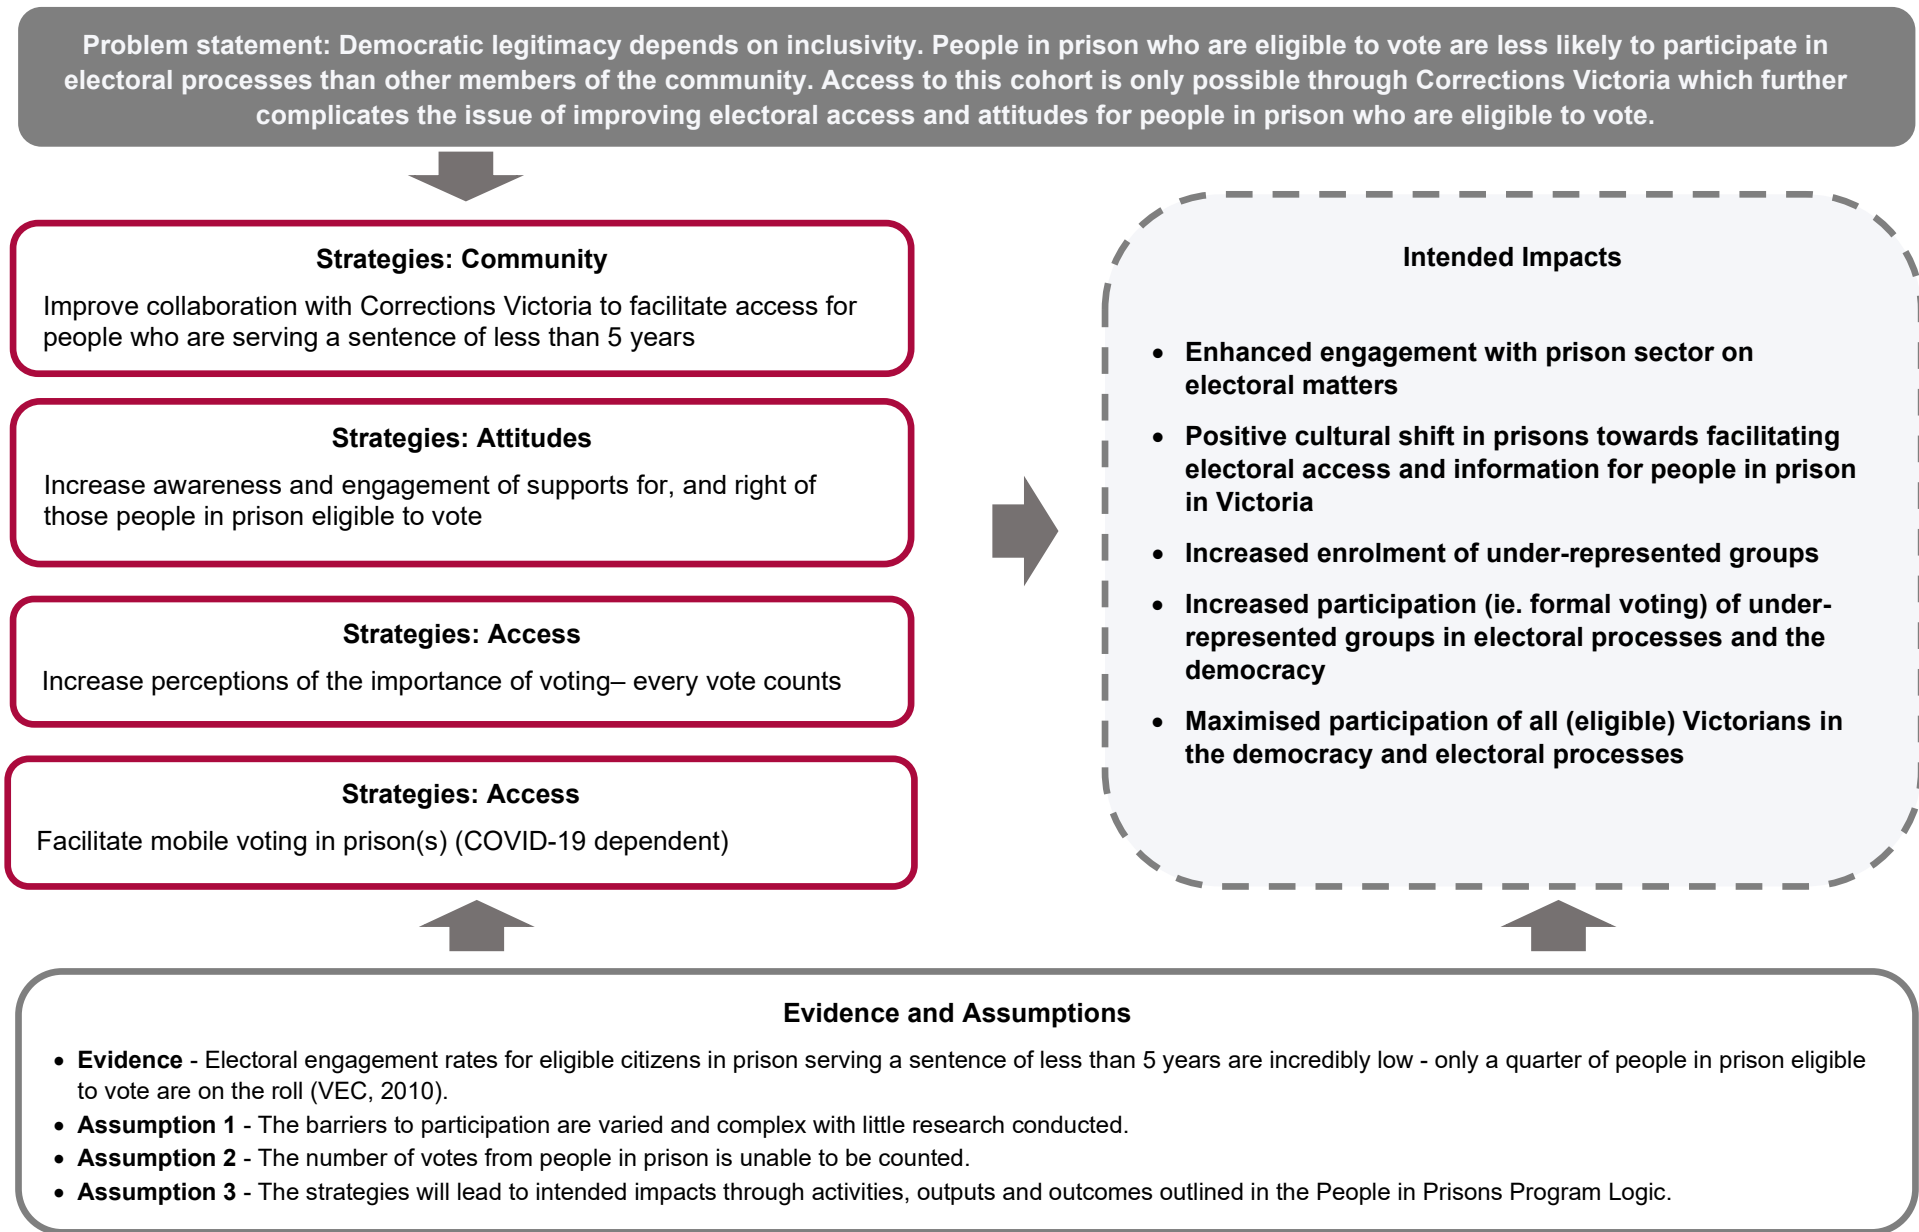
Problem statement: Democratic legitimacy depends on inclusivity. People in prison who are eligible to vote are less likely to participate in electoral processes than other members of the community. Access to this cohort is only possible through Corrections Victoria which further complicates the issue of improving electoral access and attitudes for people in prison who are eligible to vote.

Strategies: Community

Improve collaboration with Corrections Victoria to facilitate access for people who are serving a sentence of less than 5 years

Strategies: Attitudes

Increase awareness and engagement of supports for, and right of those people in prison eligible to vote

Strategies: Access

Increase perceptions of the importance of voting– every vote counts

Strategies: Access

Facilitate mobile voting in prison(s) (COVID-19 dependent)

Intended Impacts

• Enhanced engagement with prison sector on electoral matters
• Positive cultural shift in prisons towards facilitating electoral access and information for people in prison in Victoria
• Increased enrolment of under-represented groups
• Increased participation (ie. formal voting) of under-represented groups in electoral processes and the democracy
• Maximised participation of all (eligible) Victorians in the democracy and electoral processes

Evidence and Assumptions

• Evidence - Electoral engagement rates for eligible citizens in prison serving a sentence of less than 5 years are incredibly low - only a quarter of people in prison eligible to vote are on the roll (VEC, 2010).
• Assumption 1 - The barriers to participation are varied and complex with little research conducted.
• Assumption 2 - The number of votes from people in prison is unable to be counted.
• Assumption 3 - The strategies will lead to intended impacts through activities, outputs and outcomes outlined in the People in Prisons Program Logic.